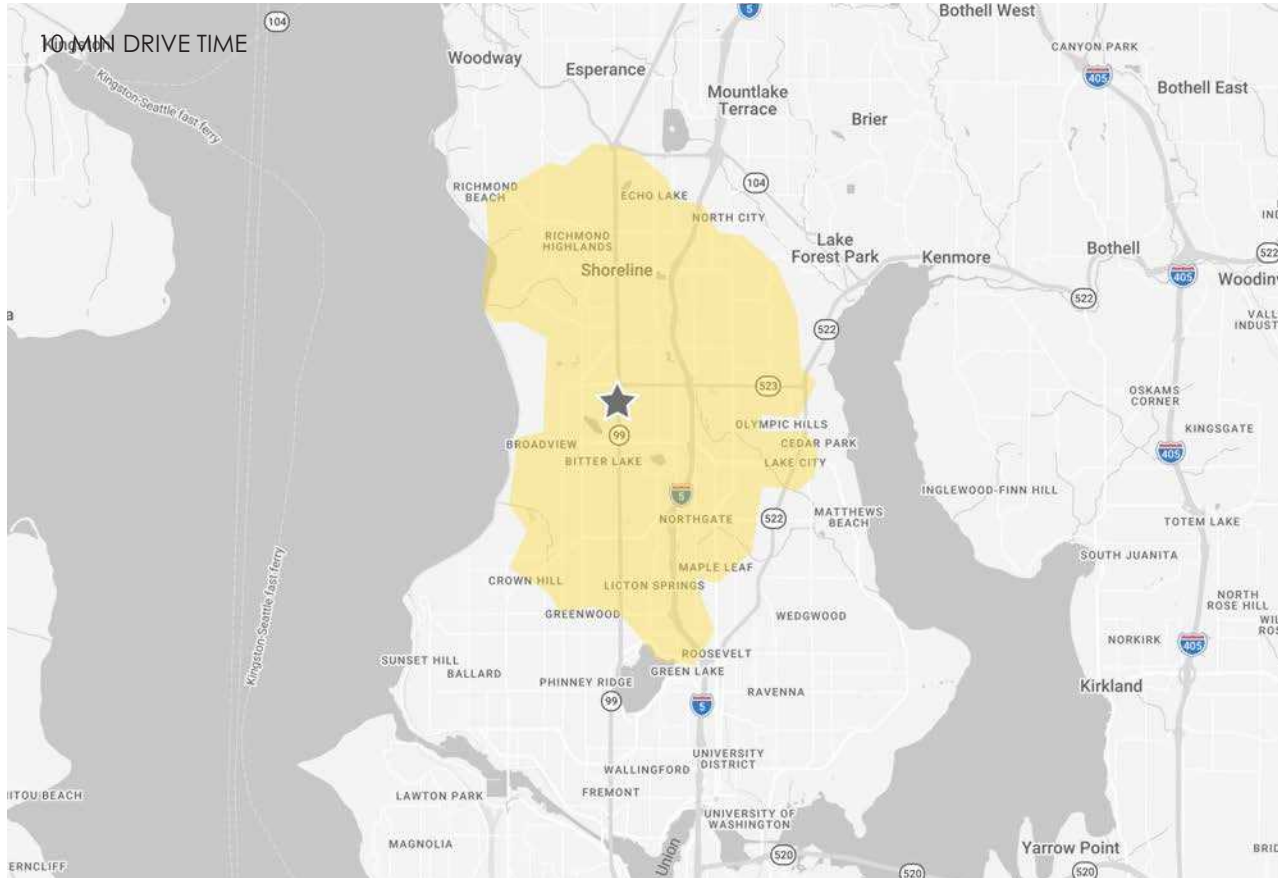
10 MIN DRIVE TIME

Kingston

Kingston-Seattle fast ferry

104

5

Bothell West

Woodway

Esperance

Mountlake Terrace

CANYON PARK

405

Bothell East

Brier

RICHMOND BEACH

ECHO LAKE

104

NORTH CITY

RICHMOND HIGHLANDS

Shoreline

Lake Forest Park

Kenmore

Bothell

405

522

Woodin

IND

522

VALL INDUST

522

523

OSKAMS CORNER

99

OLYMPIC HILLS

CEDAR PARK

KINGSGATE

BROADVIEW

BITTER LAKE

LAKE CITY

405

5

INGLEWOOD-FINN HILL

NORTHGATE

522

MATTHEWS BEACH

TOTEM LAKE

MAPLE LEAF

SOUTH JUANITA

CROWN HILL

LICTON SPRINGS

NORTH ROSE HILL

Kingston-Seattle fast ferry

GREENWOOD

WEDGWOOD

WIL ROS

NORKIRK

405

SUNSET HILL

ROOSEVELT

BALLARD

GREEN LAKE

PHINNEY RIDGE

RAVENNA

Kirkland

99

5

UNIVERSITY DISTRICT

WALLINGFORD

FREMONT

ITOU BEACH

LAWTON PARK

UNIVERSITY OF WASHINGTON

MAGNOLIA

Union

520

520

Yarrow Point

520

BRID

ERNCLIFF